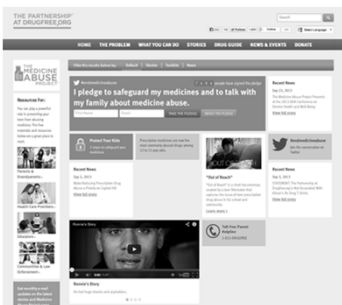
THE PARTNERSHIP AT DRUGFREE.ORG

HOME THE PROBLEM WHAT YOU CAN DO STORIES DRUG GUIDE NEWS & EVENTS DONATE

THE MEDICINE ABUSE PROJECT

Resources For:

Parents & Grandparents

Health Care Providers

Educators

Community & Law Enforcement

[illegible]

I pledge to safeguard my medicines and to talk with my family about medicine abuse.

TAKE THE PLEDGE

Protect Your Kids

Recent News

"Out of Reach"

Recent News

Call Our Parents Helpline 1-855-DRUGFREE

Recent News

Naomi's Story

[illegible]